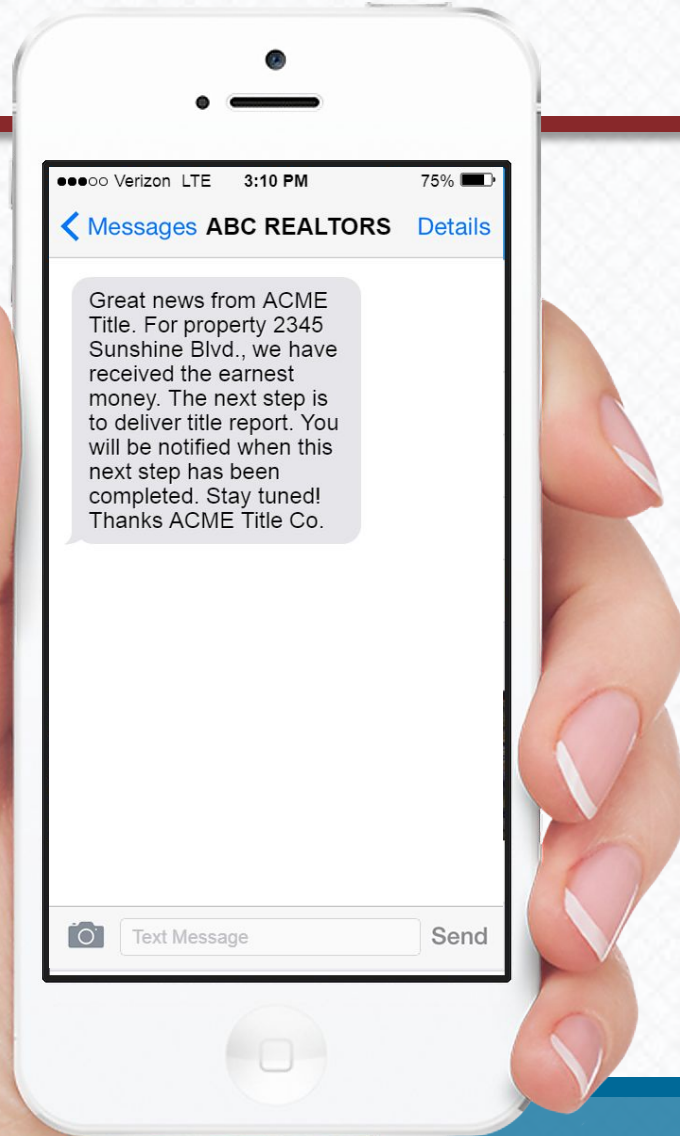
●●●○○ Verizon LTE 3:10 PM 75%

Messages ABC REALTORS Details

Great news from ACME Title. For property 2345 Sunshine Blvd., we have received the earnest money. The next step is to deliver title report. You will be notified when this next step has been completed. Stay tuned! Thanks ACME Title Co.

Text Message Send